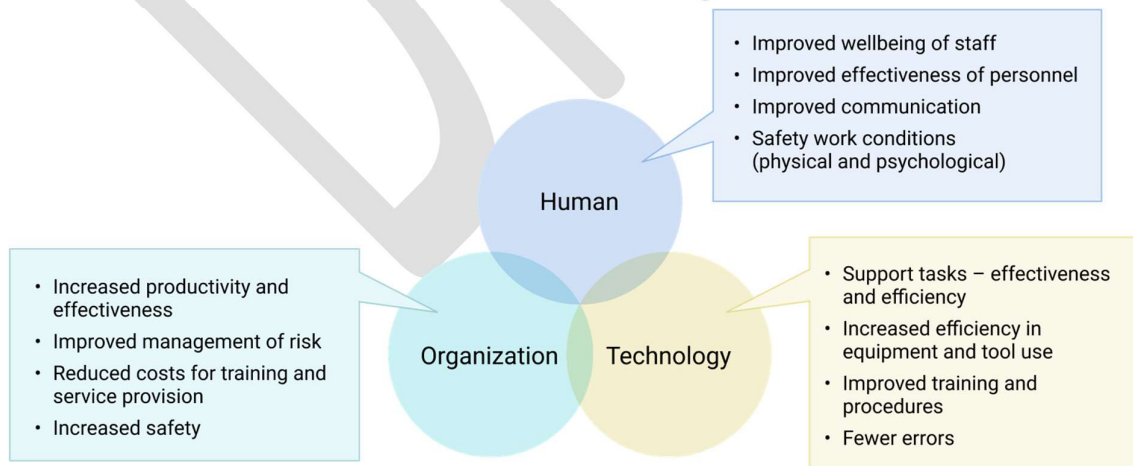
- Improved wellbeing of staff
- Improved effectiveness of personnel
- Improved communication
- Safety work conditions (physical and psychological)

Human

- Increased productivity and effectiveness
- Improved management of risk
- Reduced costs for training and service provision
- Increased safety

Organization

Technology

- Support tasks – effectiveness and efficiency
- Increased efficiency in equipment and tool use
- Improved training and procedures
- Fewer errors